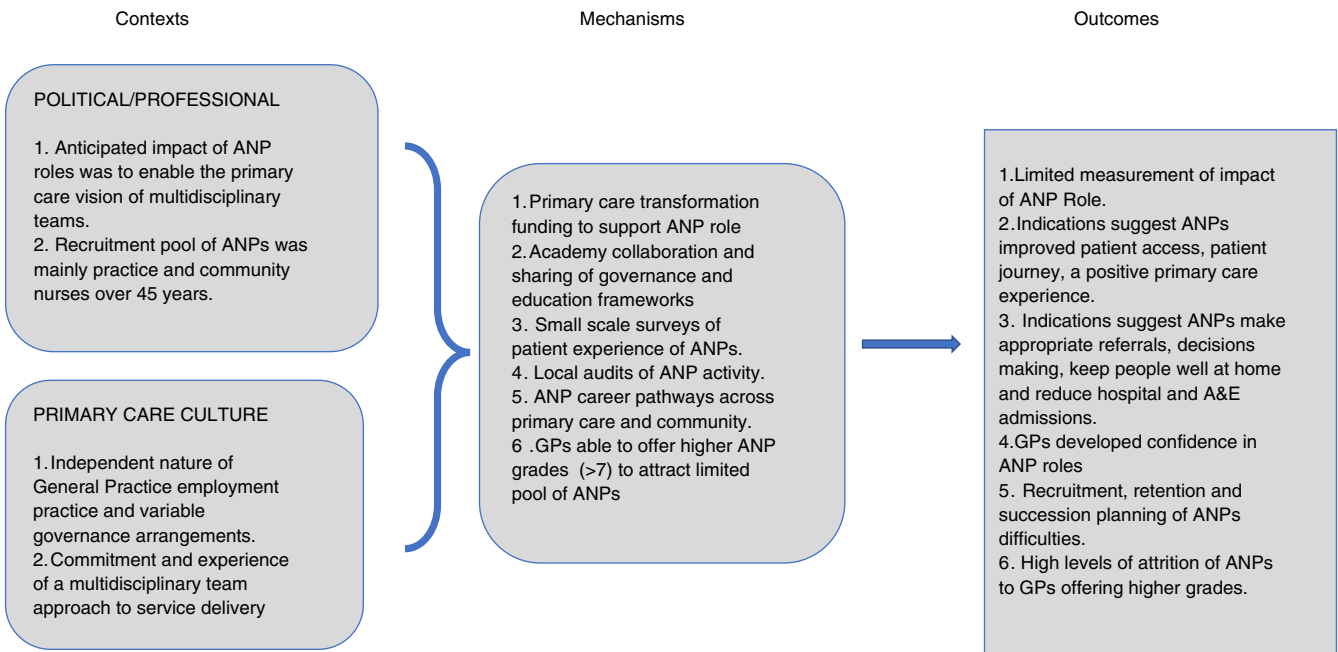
Contexts

Mechanisms

Outcomes

POLITICAL/PROFESSIONAL

1. Anticipated impact of ANP roles was to enable the primary care vision of multidisciplinary teams.
2. Recruitment pool of ANPs was mainly practice and community nurses over 45 years.

PRIMARY CARE CULTURE

1. Independent nature of General Practice employment practice and variable governance arrangements.
2. Commitment and experience of a multidisciplinary team approach to service delivery

1. Primary care transformation funding to support ANP role
2. Academy collaboration and sharing of governance and education frameworks
3. Small scale surveys of patient experience of ANPs.
4. Local audits of ANP activity.
5. ANP career pathways across primary care and community.
6 .GPs able to offer higher ANP grades (>7) to attract limited pool of ANPs

1. Limited measurement of impact of ANP Role.
2. Indications suggest ANPs improved patient access, patient journey, a positive primary care experience.
3. Indications suggest ANPs make appropriate referrals, decisions making, keep people well at home and reduce hospital and A&E admissions.
4. GPs developed confidence in ANP roles
5. Recruitment, retention and succession planning of ANPs difficulties.
6. High levels of attrition of ANPs to GPs offering higher grades.